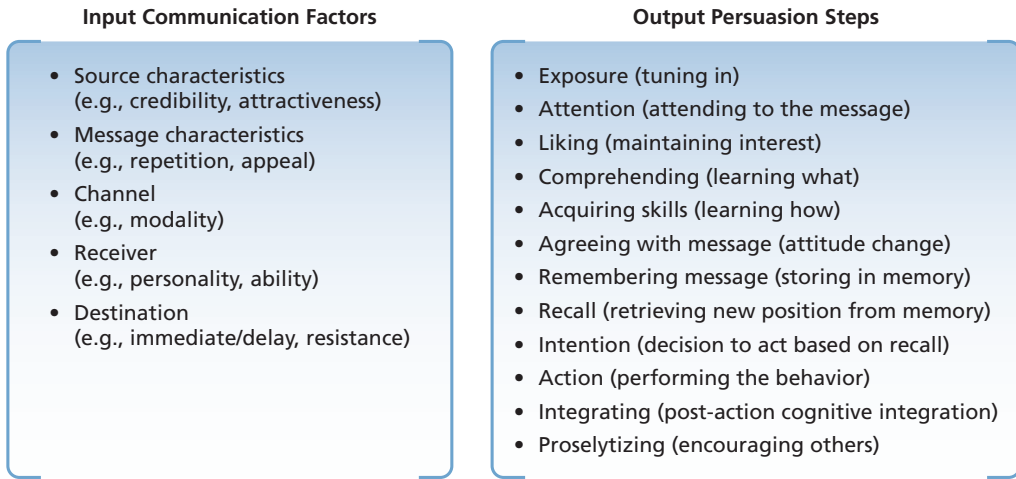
Input Communication Factors

- Source characteristics (e.g., credibility, attractiveness)
- Message characteristics (e.g., repetition, appeal)
- Channel (e.g., modality)
- Receiver (e.g., personality, ability)
- Destination (e.g., immediate/delay, resistance)

Output Persuasion Steps

- Exposure (tuning in)
- Attention (attending to the message)
- Liking (maintaining interest)
- Comprehending (learning what)
- Acquiring skills (learning how)
- Agreeing with message (attitude change)
- Remembering message (storing in memory)
- Recall (retrieving new position from memory)
- Intention (decision to act based on recall)
- Action (performing the behavior)
- Integrating (post-action cognitive integration)
- Proselytizing (encouraging others)